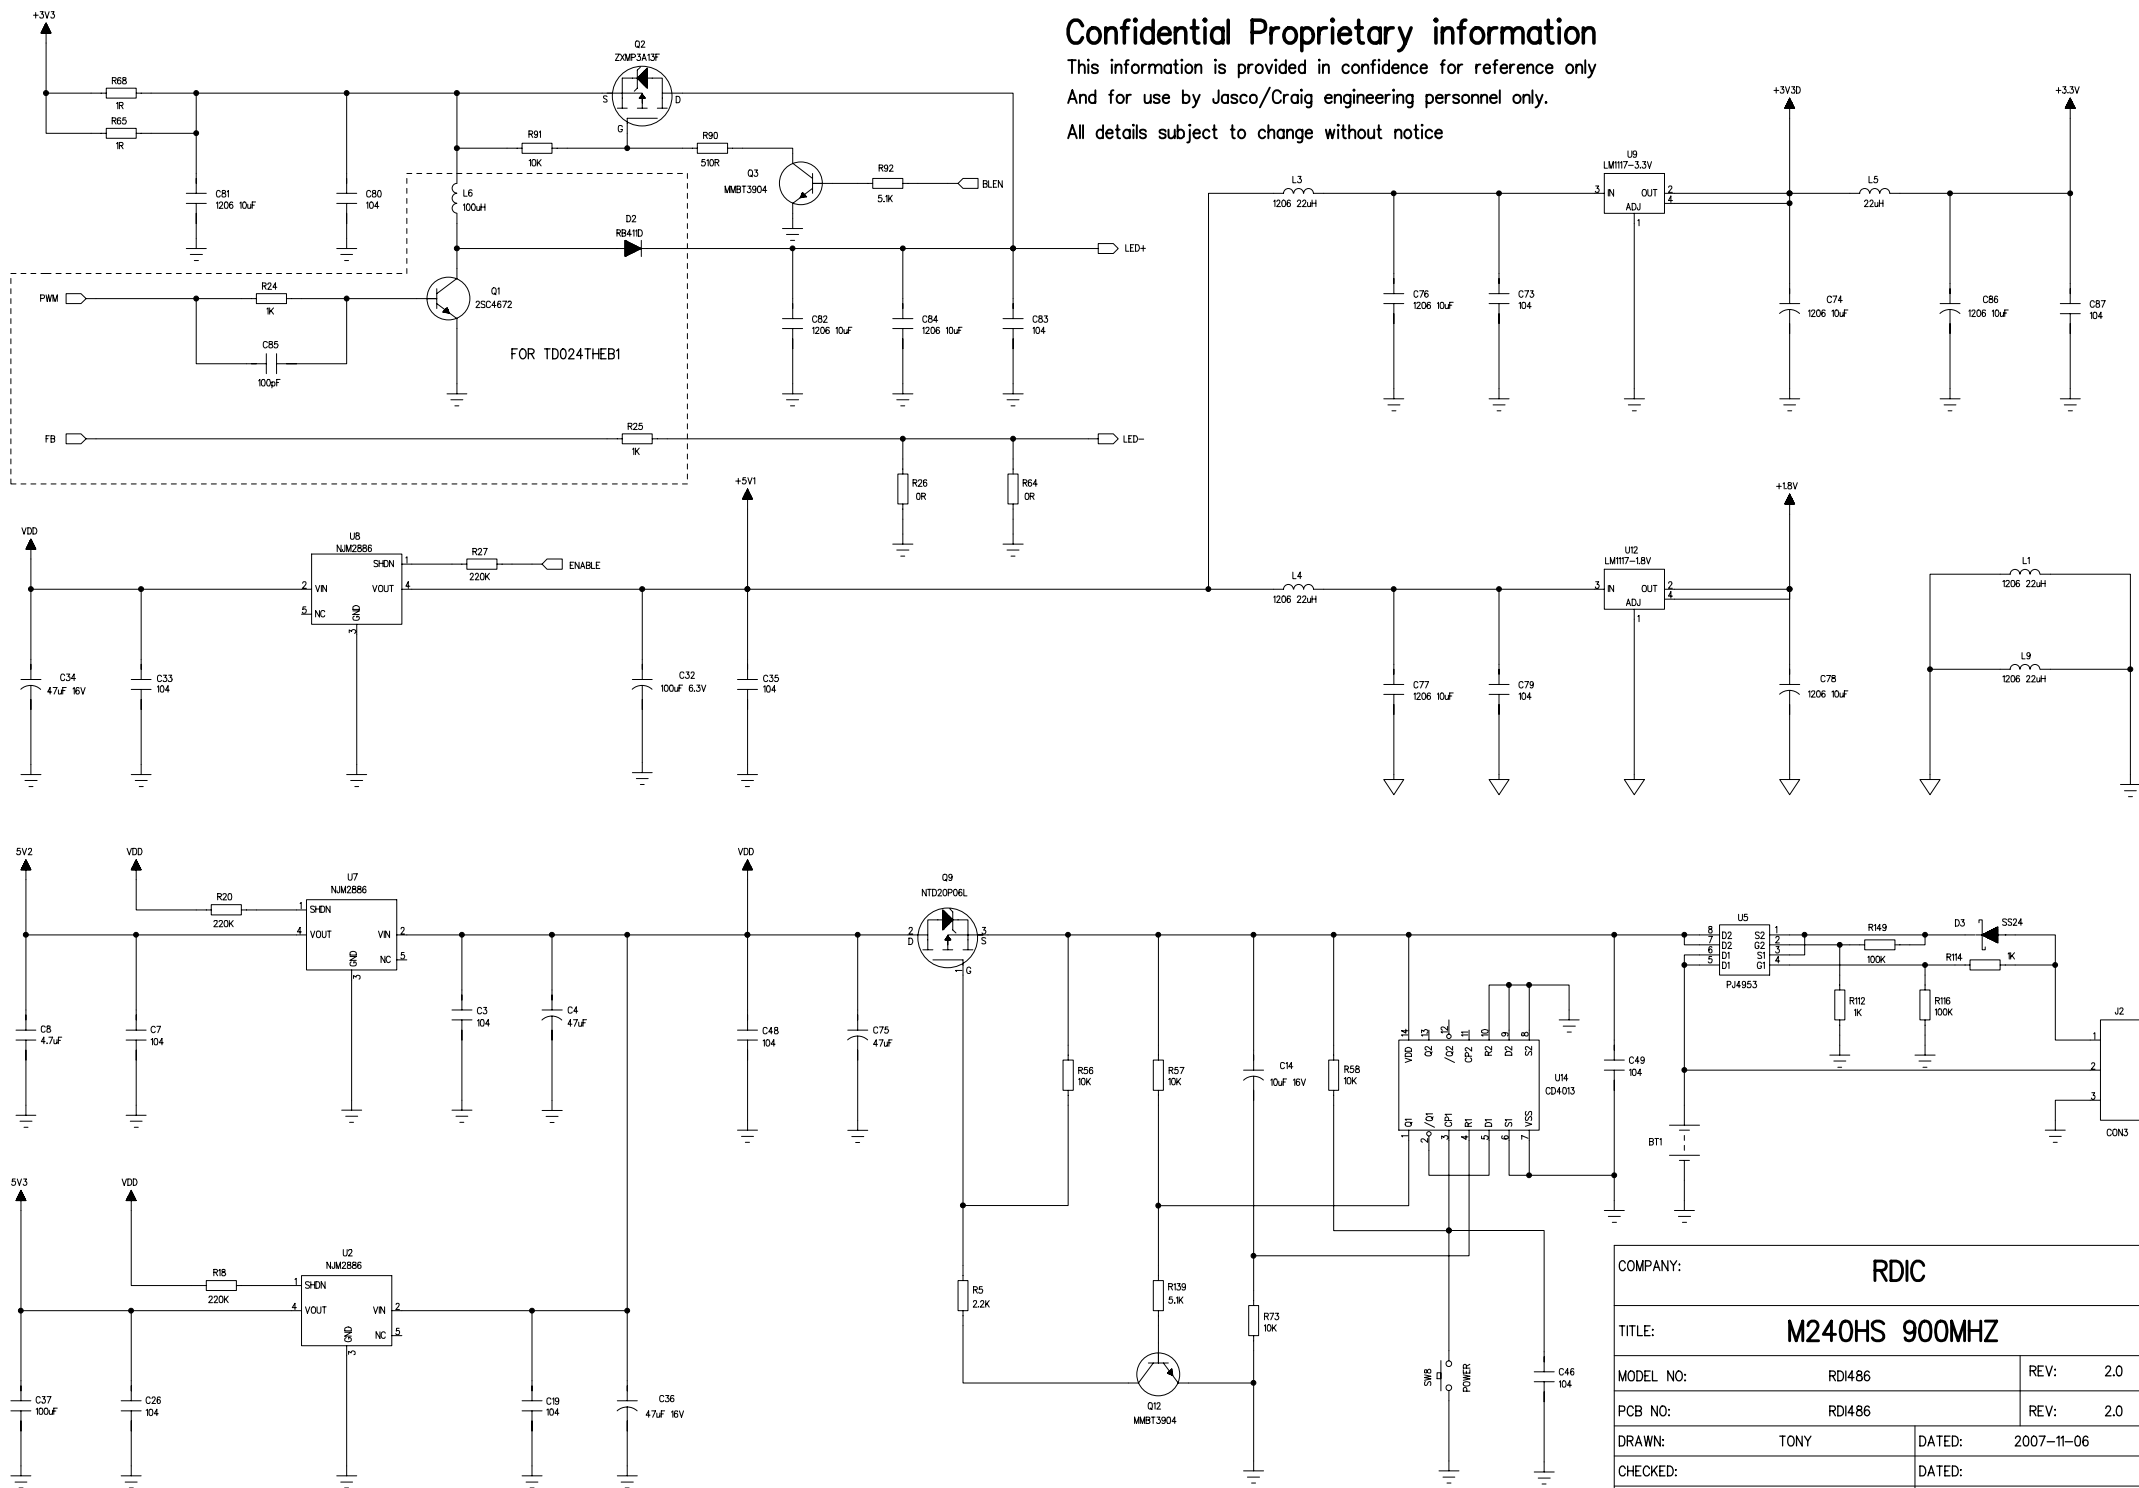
Confidential Proprietary information

This information is provided in confidence for reference only

And for use by Jasco/Craig engineering personnel only.

All details subject to change without notice

+3V3
R68 1R
R65 1R
C81 1206 10uF
C80 104
Q2 ZXMP3A13F
S D G
R91 10K
R90 510R
Q3 MMBT3904
R92 5.1K
BLEN
L6 100uH
D2 RB411D
LED+
PWM
R24 1K
C85 100pF
Q1 2SC4672
FOR TD024THEB1
C82 1206 10uF
C84 1206 10uF
C83 104
FB
R25 1K
LED-
R26 0R
R64 0R
+5V1
VDD
U8 NJM2886
SHDN VIN NC VOUT GND
R27 220K
ENABLE
C34 47uF 16V
C33 104
C32 100uF 6.3V
C35 104

+3V3D
+3.3V
L3 1206 22uH
U9 LM1117-3.3V
IN OUT ADJ
L5 22uH
C76 1206 10uF
C73 104
C74 1206 10uF
C86 1206 10uF
C87 104
+1.8V
L4 1206 22uH
U12 LM1117-1.8V
IN OUT ADJ
C77 1206 10uF
C79 104
C78 1206 10uF
L1 1206 22uH
L9 1206 22uH

5V2
VDD
R20 220K
U7 NJM2886
SHDN VOUT VIN GND NC
C8 4.7uF
C7 104
C3 104
C4 47uF
VDD
C48 104
Q9 NTD20P06L
D S G
C75 47uF
R56 10K
R57 10K
C14 10uF 16V
R58 10K
U14 CD4013
VDD Q2 /Q2 CP2 R2 D2 S2
Q1 /Q1 CP1 R1 D1 S1 VSS
C49 104
U5 PJ4953
D2 D2 D1 D1 S2 G2 S1 G1
R149 100K
D3 SS24
R114 1K
R112 1K
R116 100K
BT1
J2 CON3
5V3
VDD
R18 220K
U2 NJM2886
SHDN VOUT VIN GND NC
C37 100uF
C26 104
C19 104
C36 47uF 16V
R5 2.2K
R139 5.1K
Q12 MMBT3904
R73 10K
SW8 POWER
C46 104

| COMPANY: | RDIC | | |
|---|---|---|---|
| TITLE: | M240HS 900MHZ | | |
| MODEL NO: | RDI486 | REV: | 2.0 |
| PCB NO: | RDI486 | REV: | 2.0 |
| DRAWN: | TONY | DATED: | 2007-11-06 |
| CHECKED: | | DATED: | |